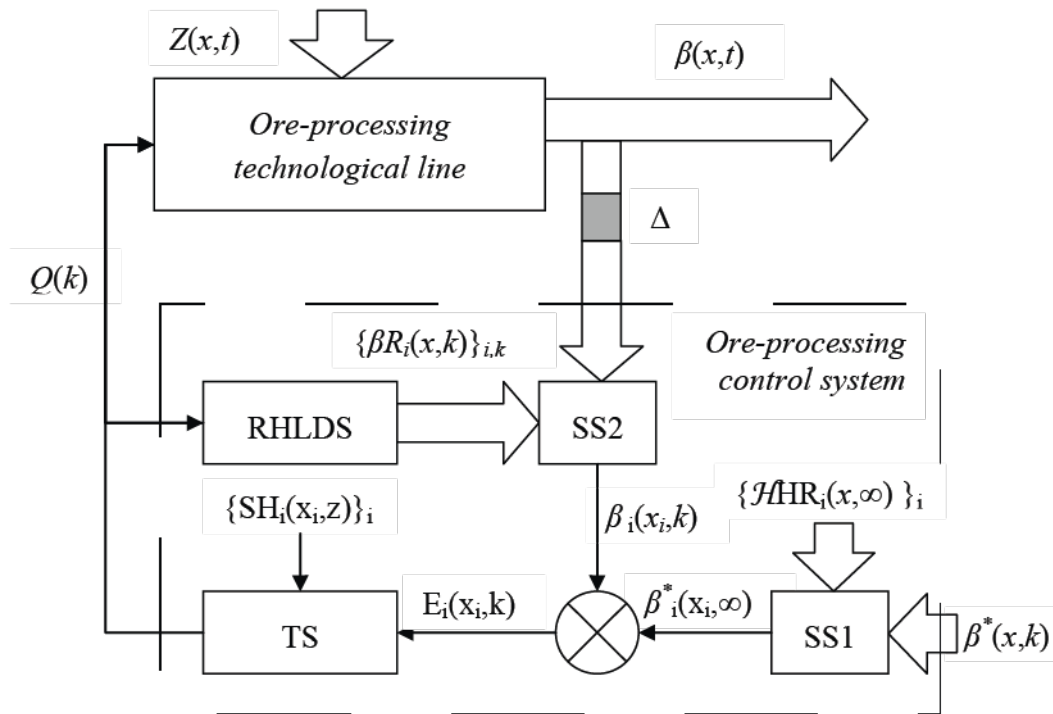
$Z(x,t)$

$\beta(x,t)$

*Ore-processing technological line*

$\Delta$

$Q(k)$

$\{\beta R_i(x,k)\}_{i,k}$

*Ore-processing control system*

RHLDS

SS2

$\{\mathcal{H}\mathrm{HR_i}(x,\infty)\}_\mathrm{i}$

$\{\mathrm{SH_i}(\mathrm{x_i},\mathrm{z})\}_\mathrm{i}$

$\beta_\mathrm{i}(x_i,k)$

$\mathrm{E_i}(\mathrm{x_i},\mathrm{k})$

$\beta^*_\mathrm{i}(\mathrm{x_i},\infty)$

TS

SS1

$\beta^*(x,k)$